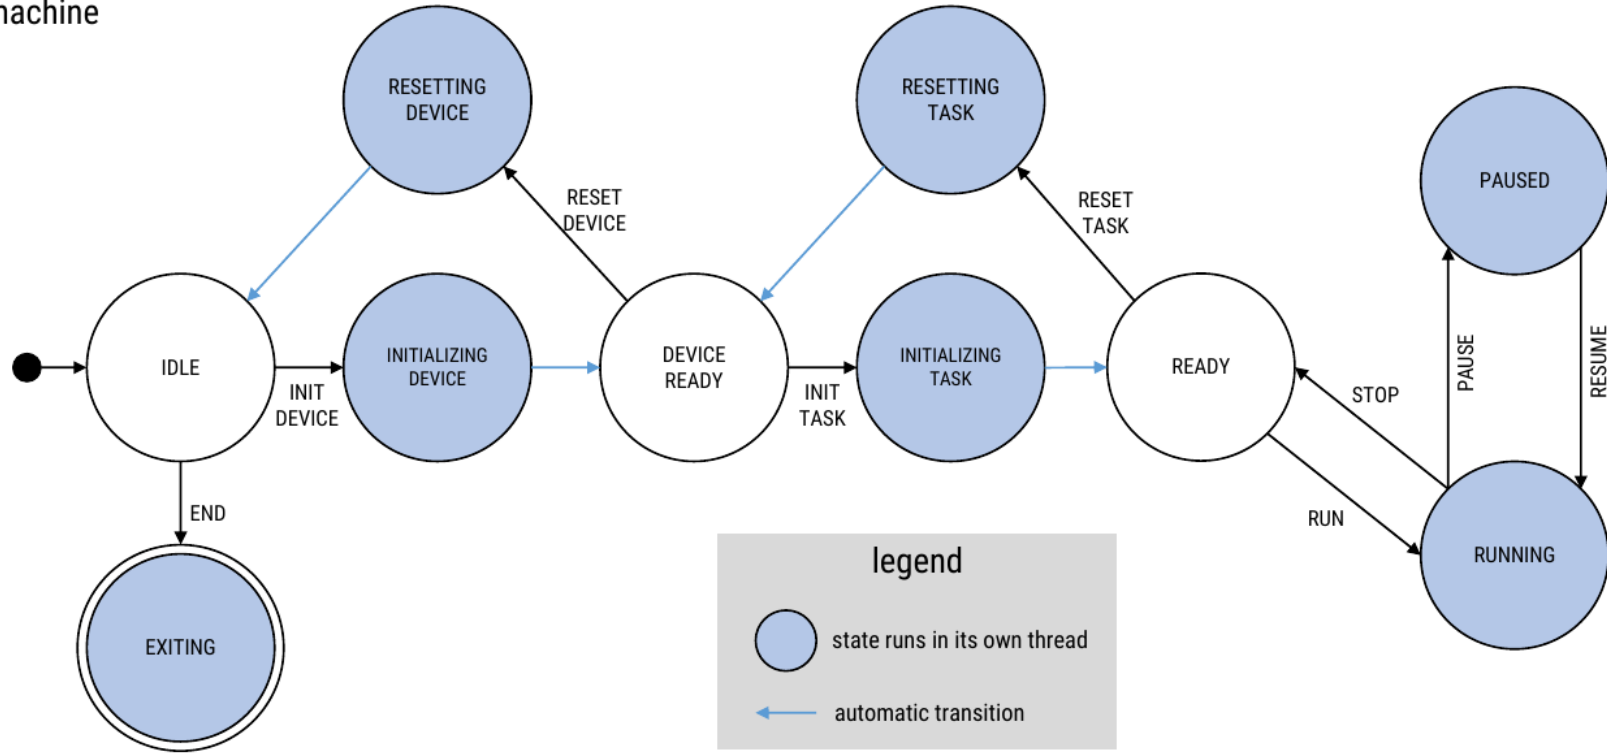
nachine

RESETTING DEVICE

RESETTING TASK

PAUSED

RESET DEVICE

RESET TASK

IDLE

INITIALIZING DEVICE

DEVICE READY

INITIALIZING TASK

READY

PAUSE

RESUME

INIT DEVICE

INIT TASK

STOP

END

RUN

RUNNING

EXITING

legend

state runs in its own thread

automatic transition